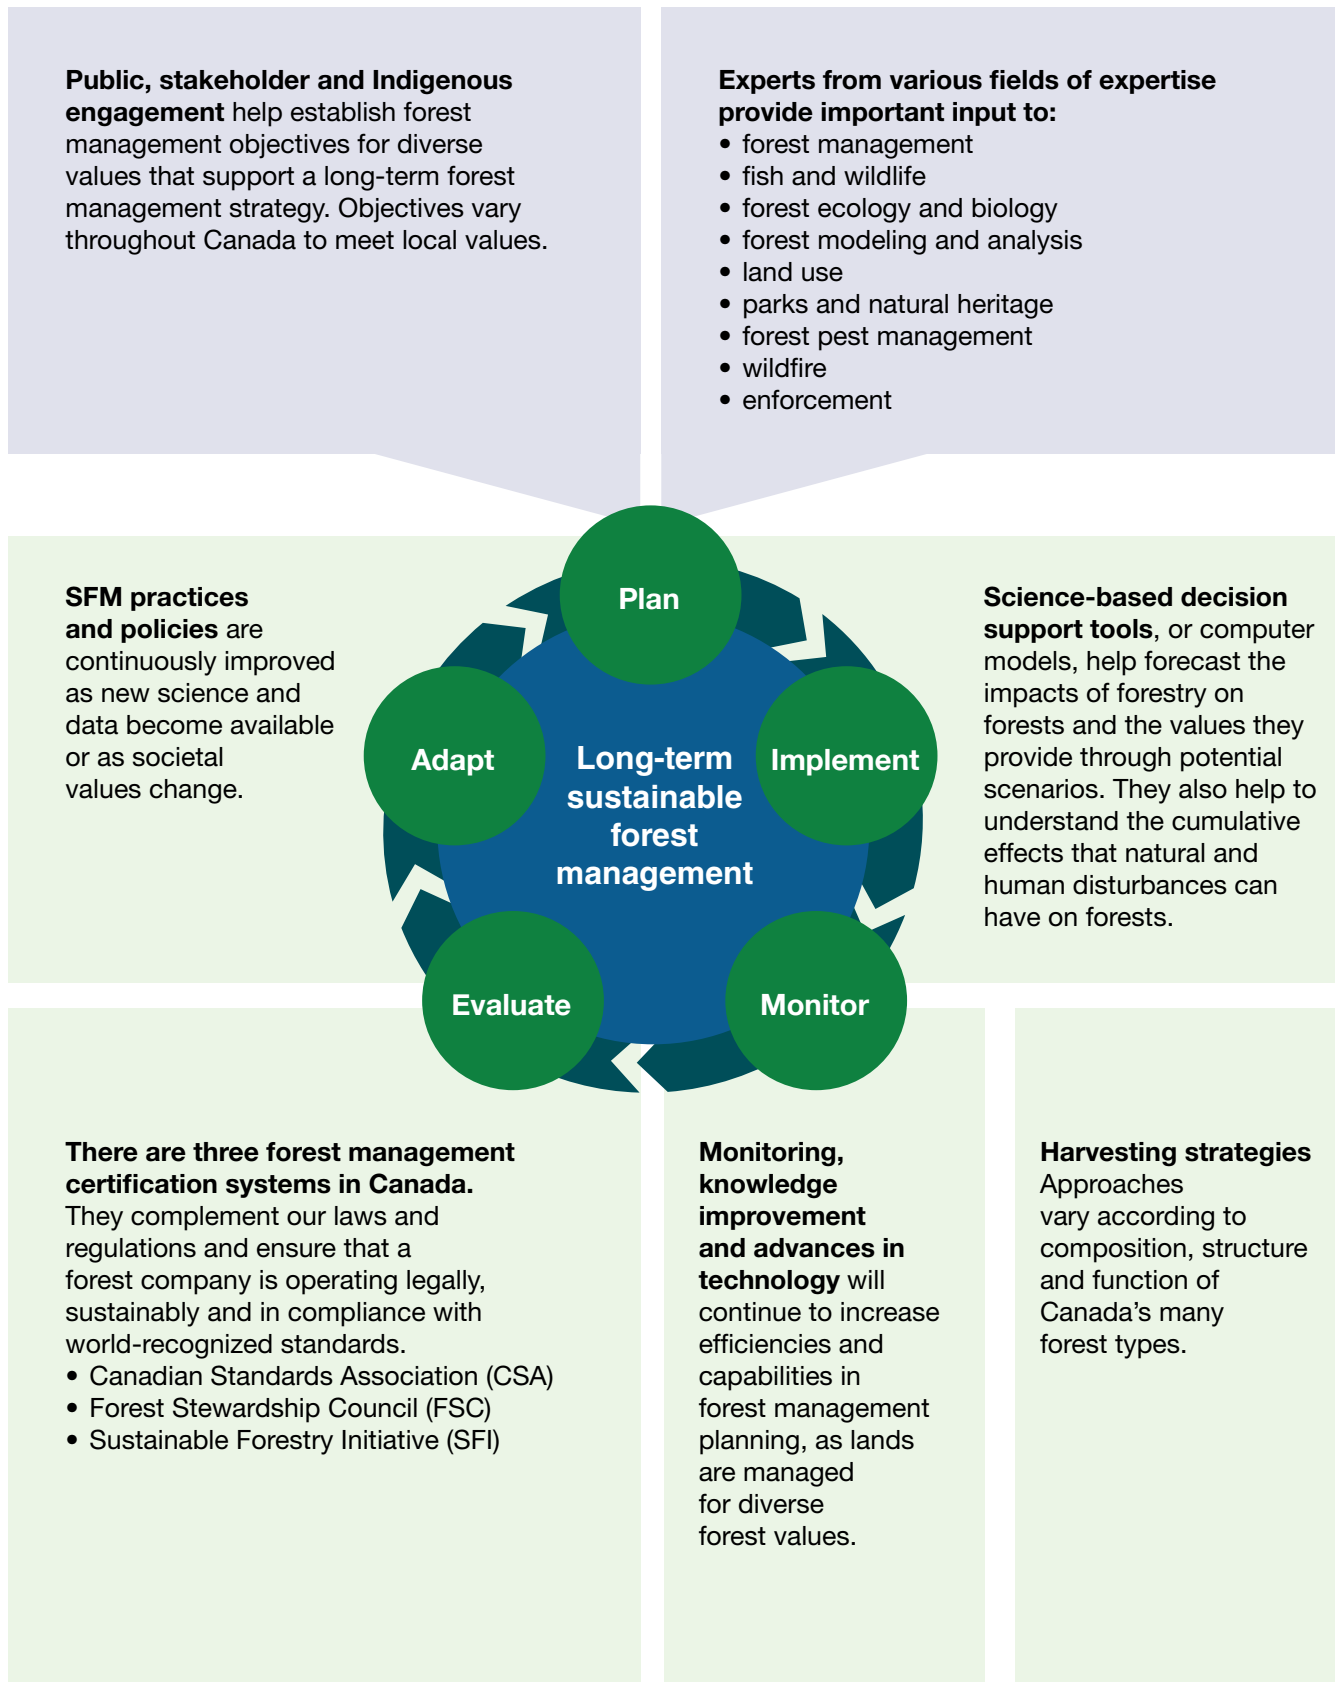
**Public, stakeholder and Indigenous engagement** help establish forest management objectives for diverse values that support a long-term forest management strategy. Objectives vary throughout Canada to meet local values.

**Experts from various fields of expertise provide important input to:**
- forest management
- fish and wildlife
- forest ecology and biology
- forest modeling and analysis
- land use
- parks and natural heritage
- forest pest management
- wildfire
- enforcement

**SFM practices and policies** are continuously improved as new science and data become available or as societal values change.

Plan

Adapt

Long-term sustainable forest management

Implement

Evaluate

Monitor

**Science-based decision support tools**, or computer models, help forecast the impacts of forestry on forests and the values they provide through potential scenarios. They also help to understand the cumulative effects that natural and human disturbances can have on forests.

**There are three forest management certification systems in Canada.** They complement our laws and regulations and ensure that a forest company is operating legally, sustainably and in compliance with world-recognized standards.
- Canadian Standards Association (CSA)
- Forest Stewardship Council (FSC)
- Sustainable Forestry Initiative (SFI)

**Monitoring, knowledge improvement and advances in technology** will continue to increase efficiencies and capabilities in forest management planning, as lands are managed for diverse forest values.

**Harvesting strategies** Approaches vary according to composition, structure and function of Canada's many forest types.